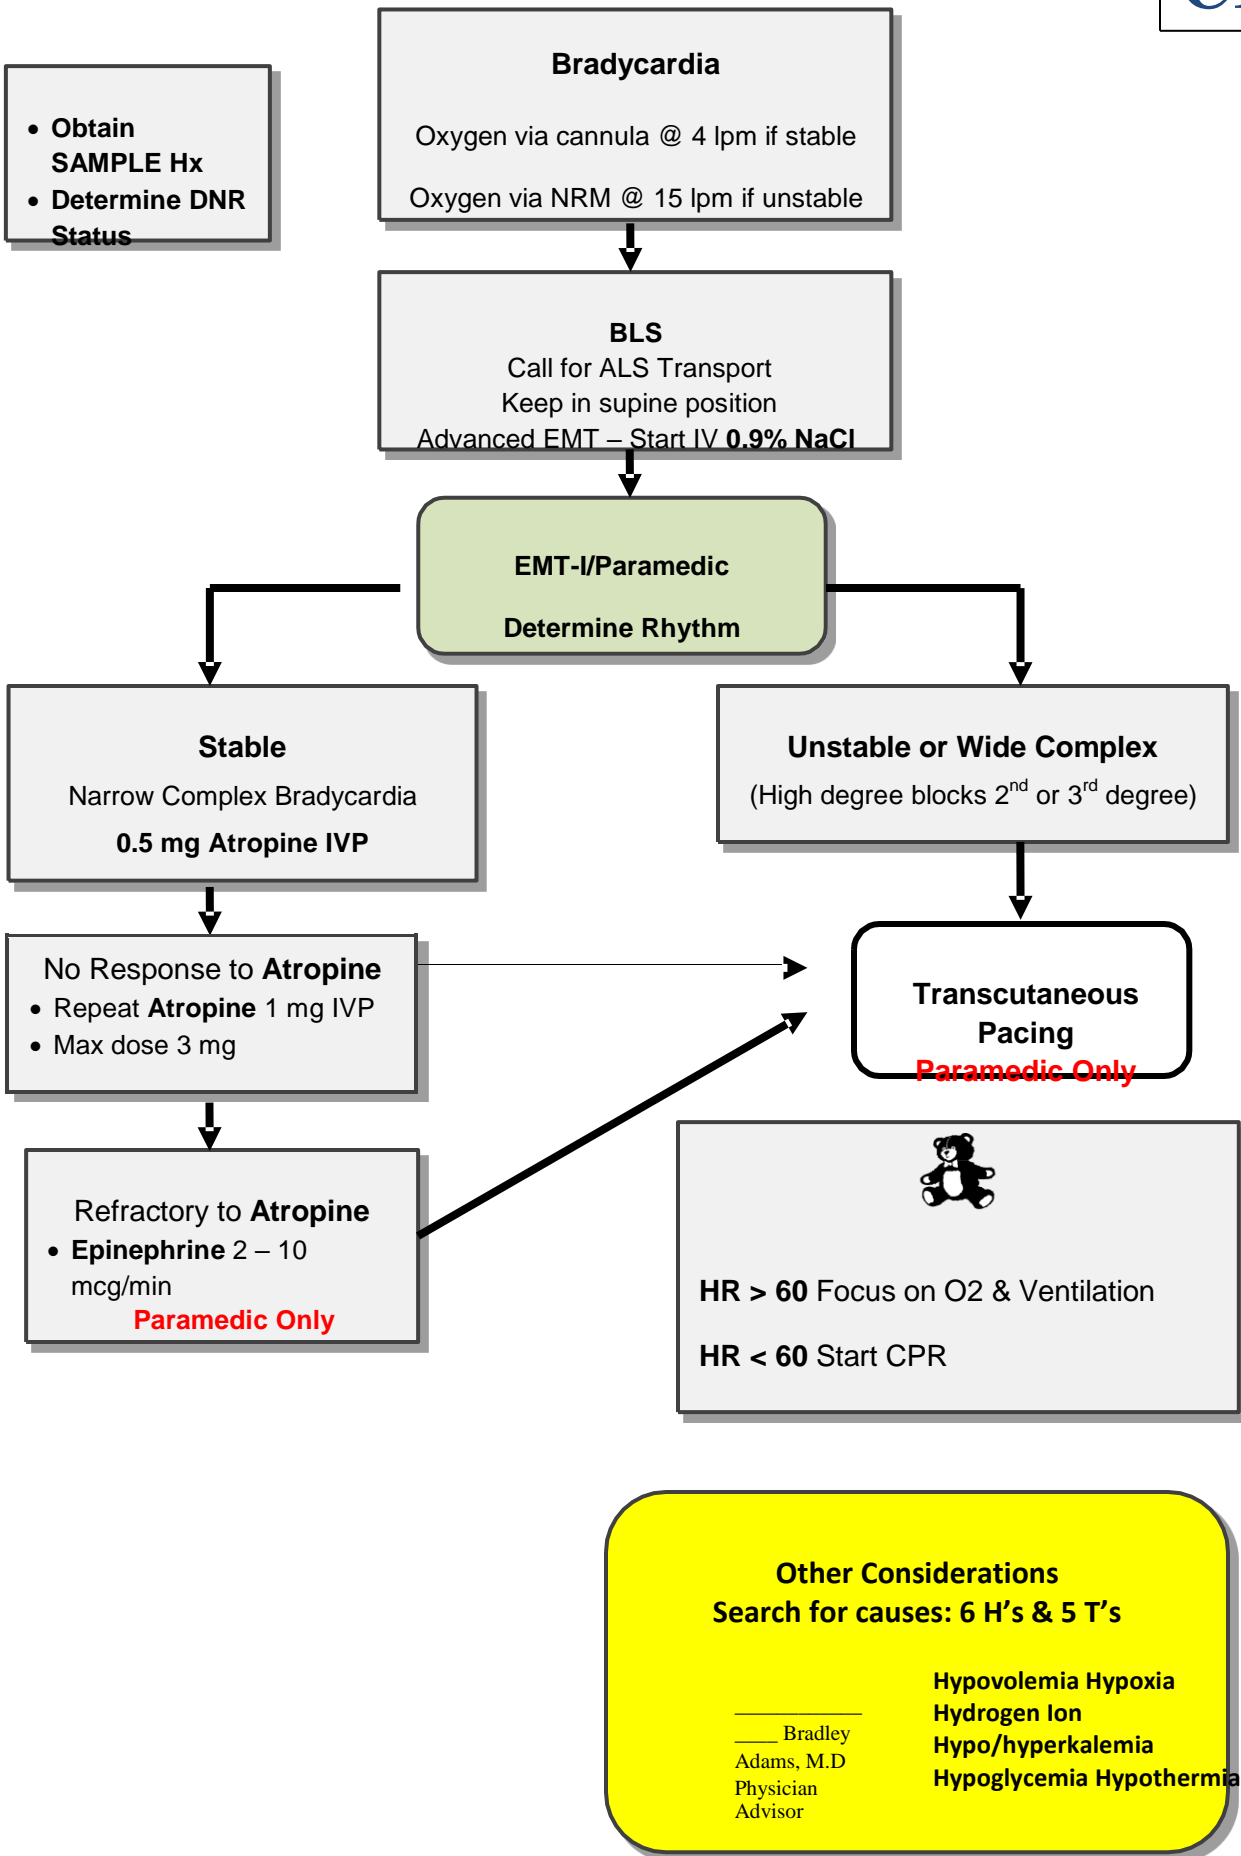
- Obtain SAMPLE Hx
- Determine DNR Status

Bradycardia

Oxygen via cannula @ 4 lpm if stable

Oxygen via NRM @ 15 lpm if unstable

BLS
Call for ALS Transport
Keep in supine position
Advanced EMT – Start IV 0.9% NaCl

EMT-I/Paramedic

Determine Rhythm

Stable

Narrow Complex Bradycardia

0.5 mg Atropine IVP

Unstable or Wide Complex

(High degree blocks $2^{nd}$ or $3^{rd}$ degree)

No Response to Atropine
- Repeat Atropine 1 mg IVP
- Max dose 3 mg

Transcutaneous Pacing
Paramedic Only

Refractory to Atropine
- Epinephrine 2 – 10 mcg/min

Paramedic Only

HR > 60 Focus on O2 & Ventilation

HR < 60 Start CPR

Other Considerations
Search for causes: 6 H's & 5 T's

Hypovolemia Hypoxia
Hydrogen Ion
Hypo/hyperkalemia
Hypoglycemia Hypothermia

_______________ Bradley Adams, M.D Physician Advisor